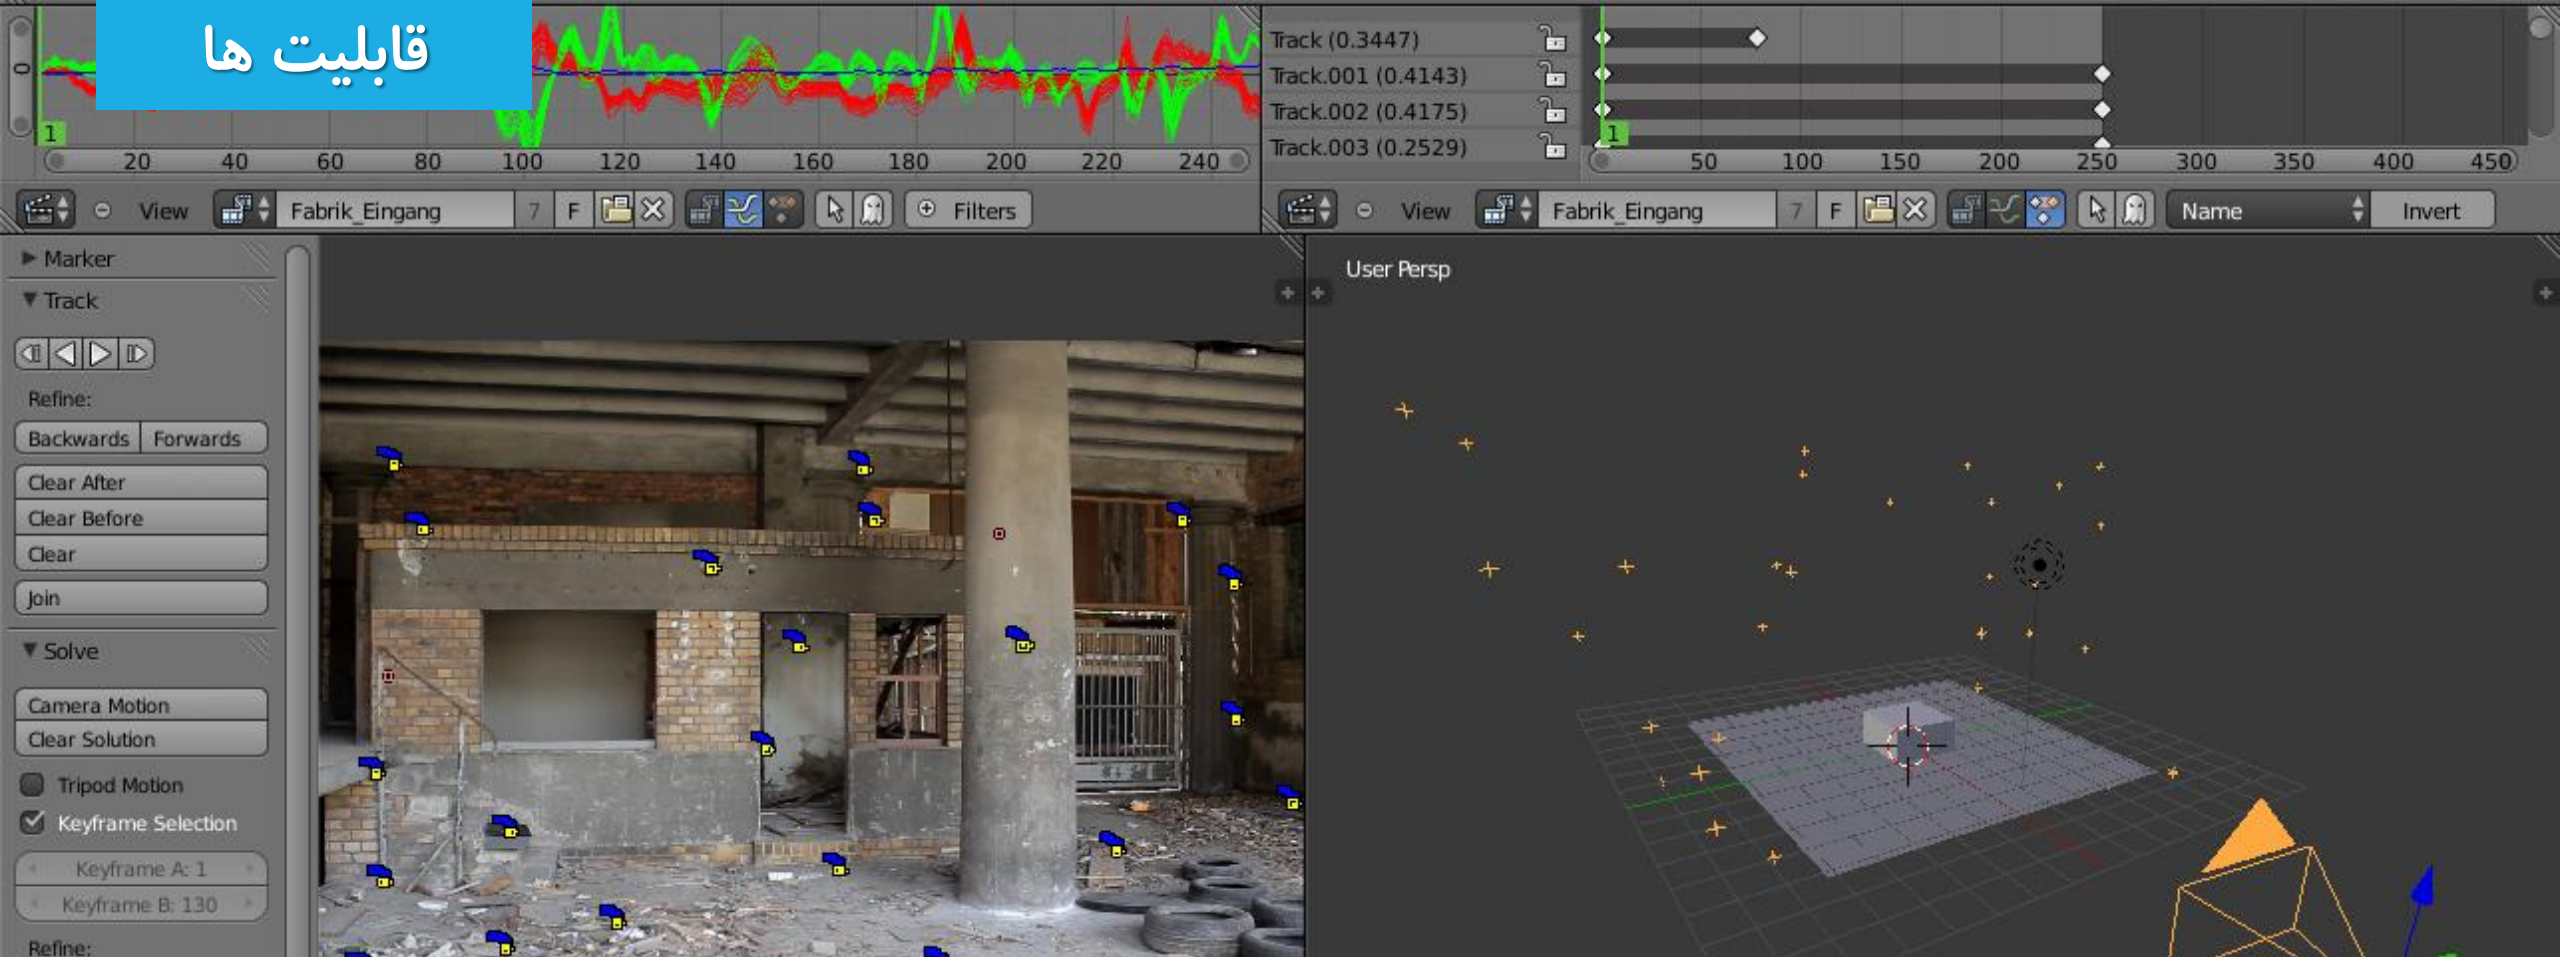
قابلیت ها

0
1
20 40 60 80 100 120 140 160 180 200 220 240

Track (0.3447)
Track.001 (0.4143)
Track.002 (0.4175)
Track.003 (0.2529)
1
50 100 150 200 250 300 350 400 450

View Fabrik_Eingang 7 F Filters

View Fabrik_Eingang 7 F Name Invert

Marker
Track
Refine:
Backwards Forwards
Clear After
Clear Before
Clear
Join
Solve
Camera Motion
Clear Solution
Tripod Motion
Keyframe Selection
Keyframe A: 1
Keyframe B: 130
Refine:

User Persp